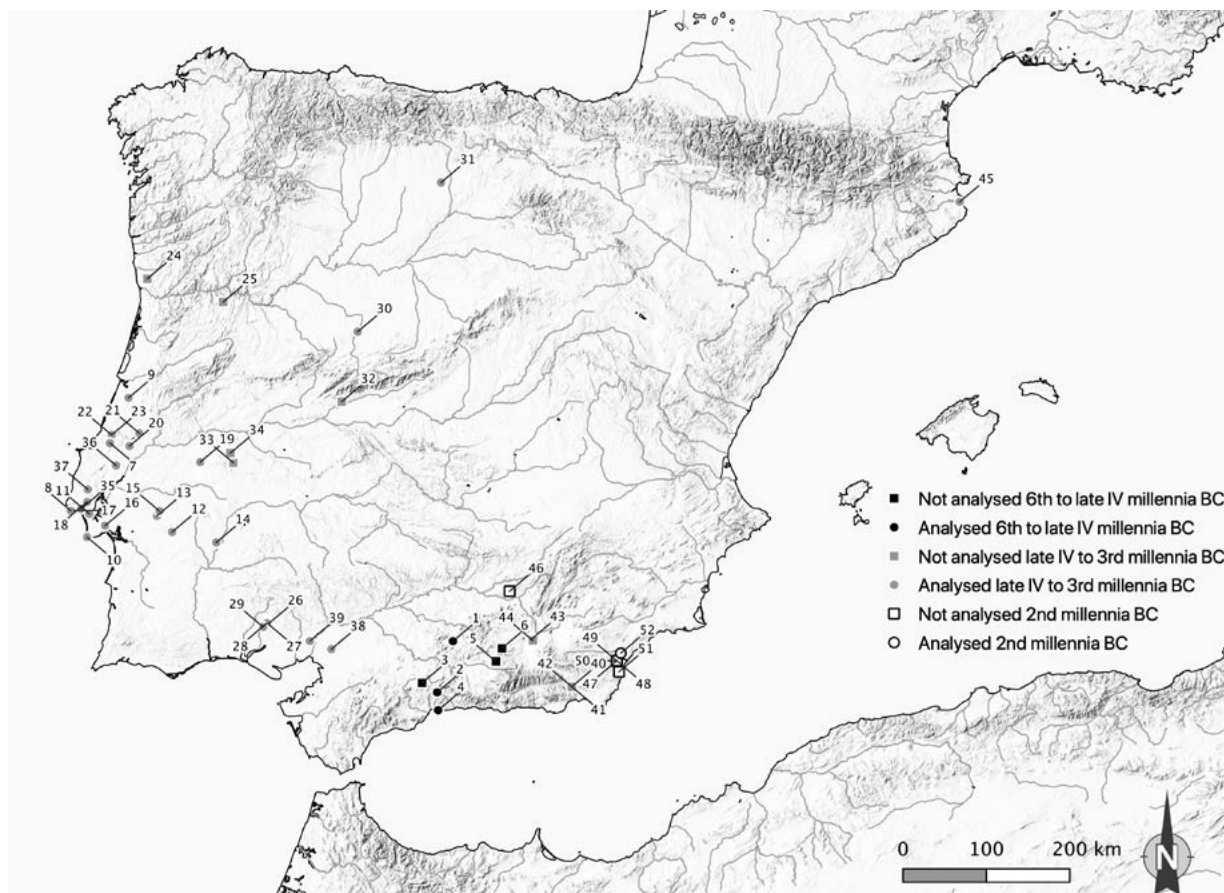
31
45
24
25
30
9
32
22 21 23
20
36
7
33 19 34
37
8 11
35 15
16
13
18
17
12
14
10
46
1
44
6
43
29
26
28
27
39
38
5
3
2
4
42
50
40
49
52
51
47
48
41

■ Not analysed 6th to late IV millennia BC
● Analysed 6th to late IV millennia BC
■ Not analysed late IV to 3rd millennia BC
● Analysed late IV to 3rd millennia BC
□ Not analysed 2nd millennia BC
○ Analysed 2nd millennia BC

0 100 200 km
N